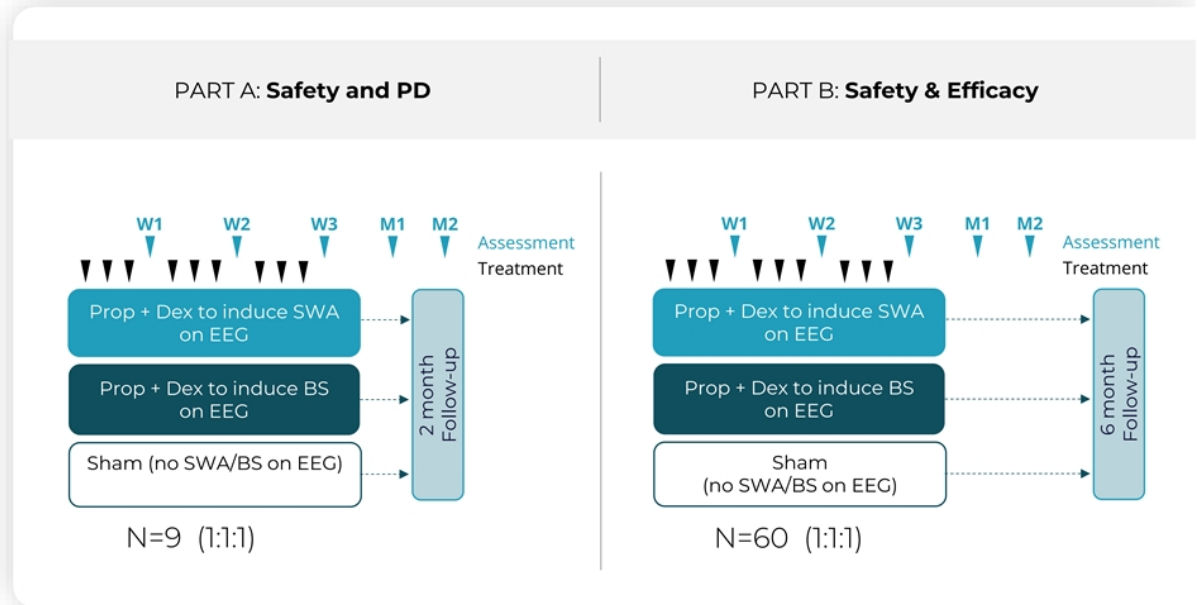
PART A: **Safety and PD**

W1 W2 W3 M1 M2 Assessment
Treatment

Prop + Dex to induce SWA on EEG

Prop + Dex to induce BS on EEG

Sham (no SWA/BS on EEG)

2 month Follow-up

N=9 (1:1:1)

PART B: **Safety & Efficacy**

W1 W2 W3 M1 M2 Assessment
Treatment

Prop + Dex to induce SWA on EEG

Prop + Dex to induce BS on EEG

Sham (no SWA/BS on EEG)

6 month Follow-up

N=60 (1:1:1)